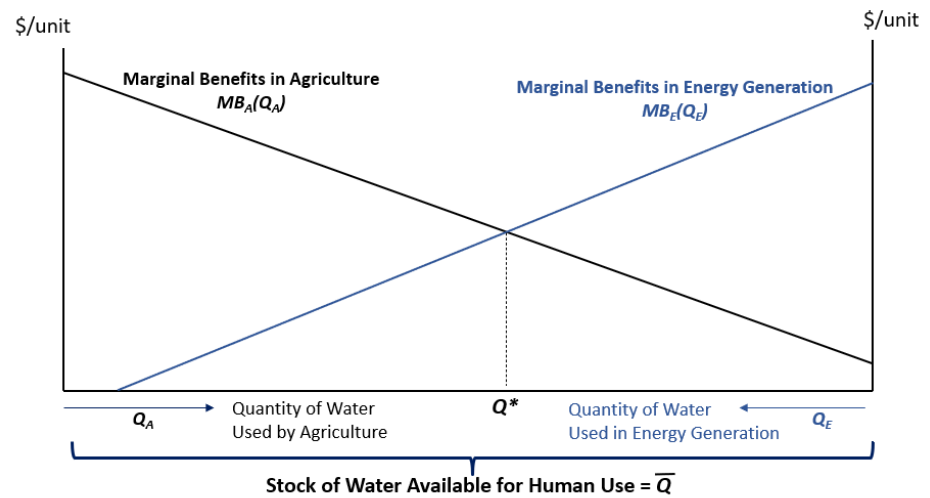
$/unit

$/unit

Marginal Benefits in Agriculture
$MB_A(Q_A)$

Marginal Benefits in Energy Generation
$MB_E(Q_E)$

$Q_A$

Quantity of Water Used by Agriculture

$Q^*$

Quantity of Water Used in Energy Generation

$Q_E$

Stock of Water Available for Human Use = $\overline{Q}$